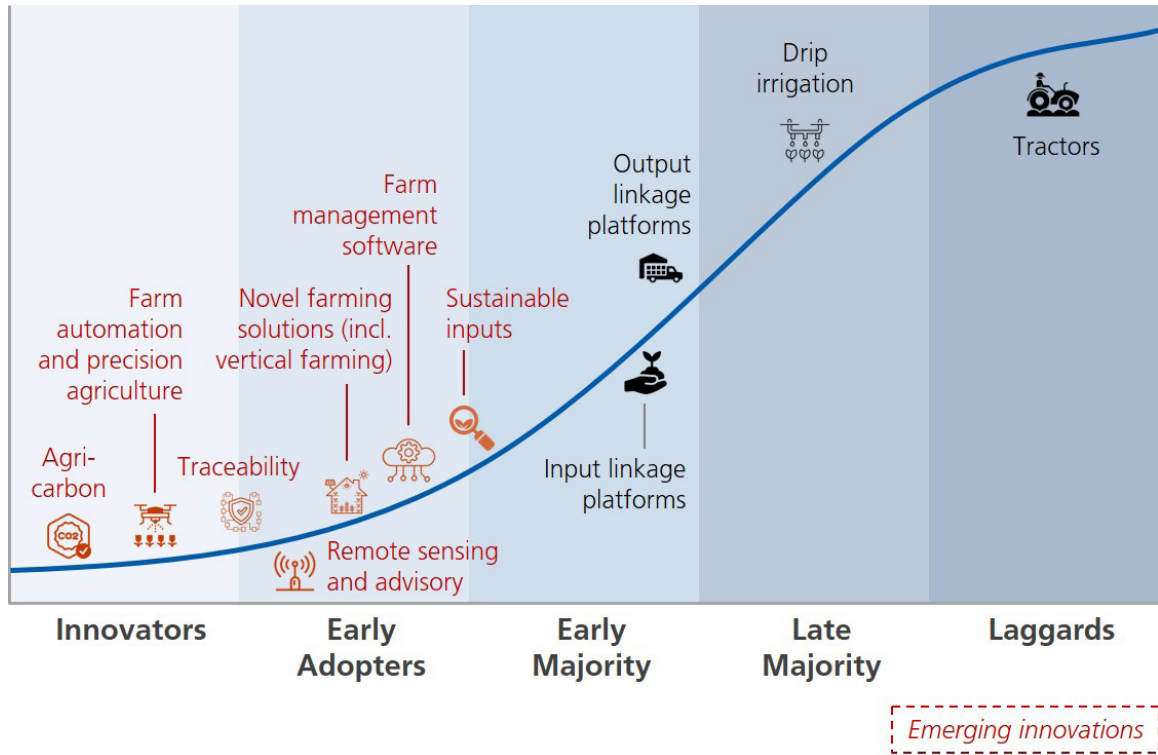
Drip irrigation

Tractors

Output linkage platforms

Farm management software

Farm automation and precision agriculture

Novel farming solutions (incl. vertical farming)

Sustainable inputs

Agri-carbon

Traceability

$CO_2$

Input linkage platforms

Remote sensing and advisory

Innovators

Early Adopters

Early Majority

Late Majority

Laggards

Emerging innovations